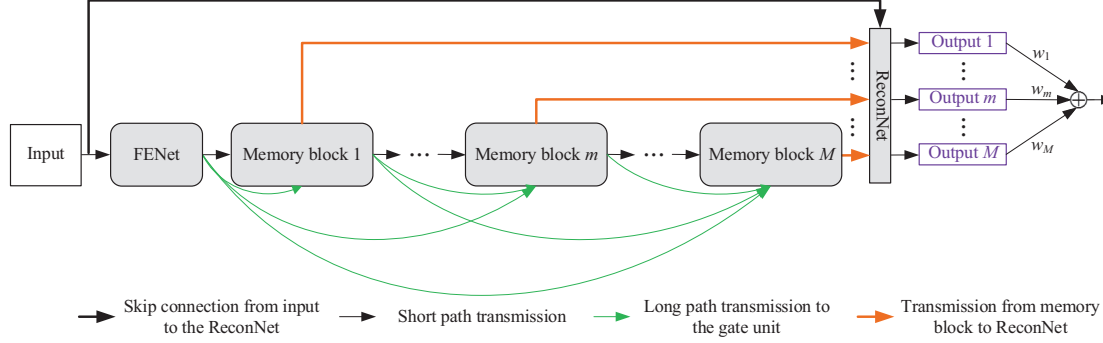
Input

FENet

Memory block 1

Memory block $m$

Memory block $M$

ReconNet

Output 1

Output $m$

Output $M$

$w_1$

$w_m$

$w_M$

Skip connection from input to the ReconNet

Short path transmission

Long path transmission to the gate unit

Transmission from memory block to ReconNet